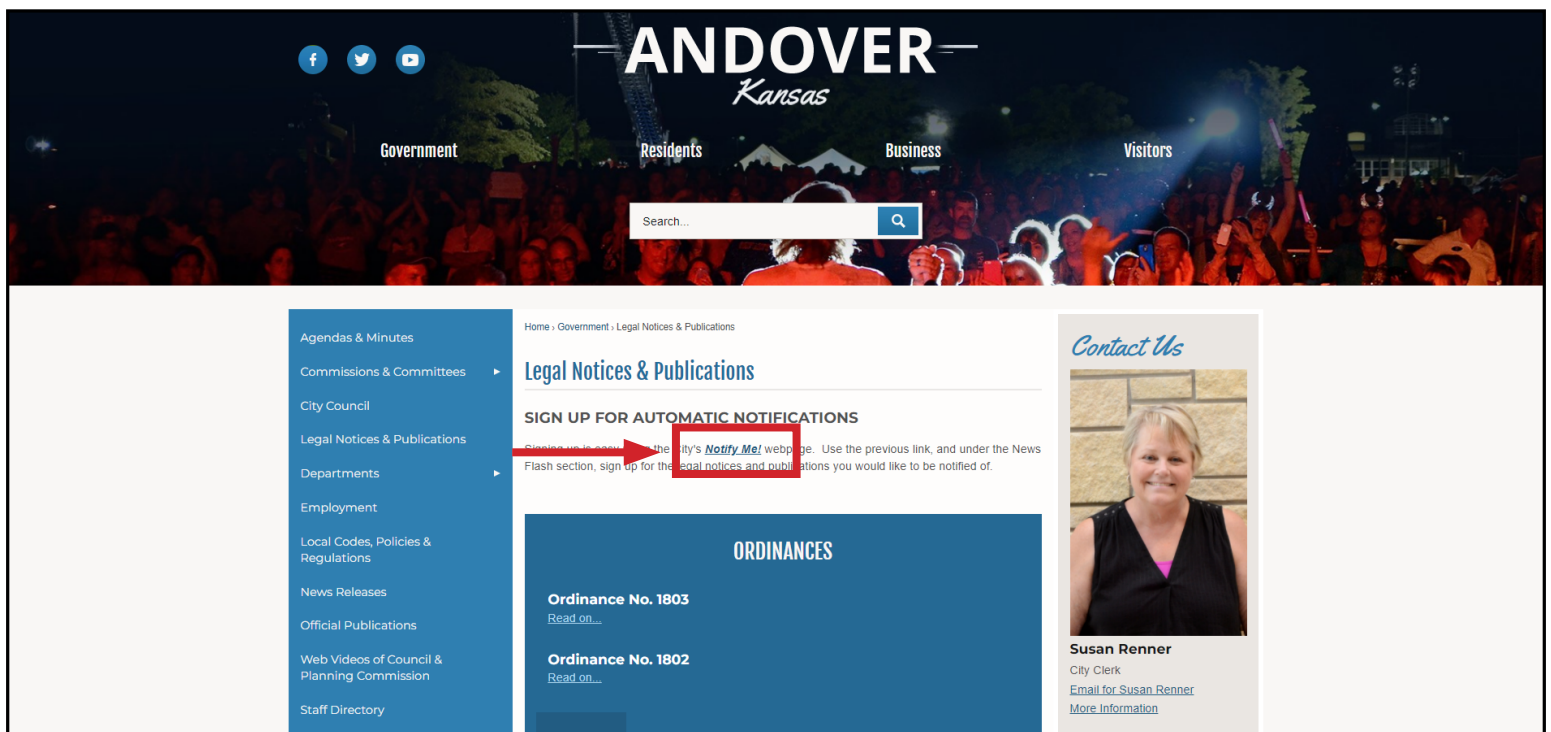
ANDOVER
Kansas

Government Residents Business Visitors

Search...

Agendas & Minutes
Commissions & Committees
City Council
Legal Notices & Publications
Departments
Employment
Local Codes, Policies & Regulations
News Releases
Official Publications
Web Videos of Council & Planning Commission
Staff Directory

Home › Government › Legal Notices & Publications

Legal Notices & Publications

SIGN UP FOR AUTOMATIC NOTIFICATIONS

Signing up is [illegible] the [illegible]ity's Notify Me! web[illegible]ge. Use the previous link, and under the News Flash section, sign up for the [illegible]egal notices and publi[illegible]ions you would like to be notified of.

ORDINANCES

Ordinance No. 1803
Read on...

Ordinance No. 1802
Read on...

Contact Us

Susan Renner
City Clerk
Email for Susan Renner
More Information